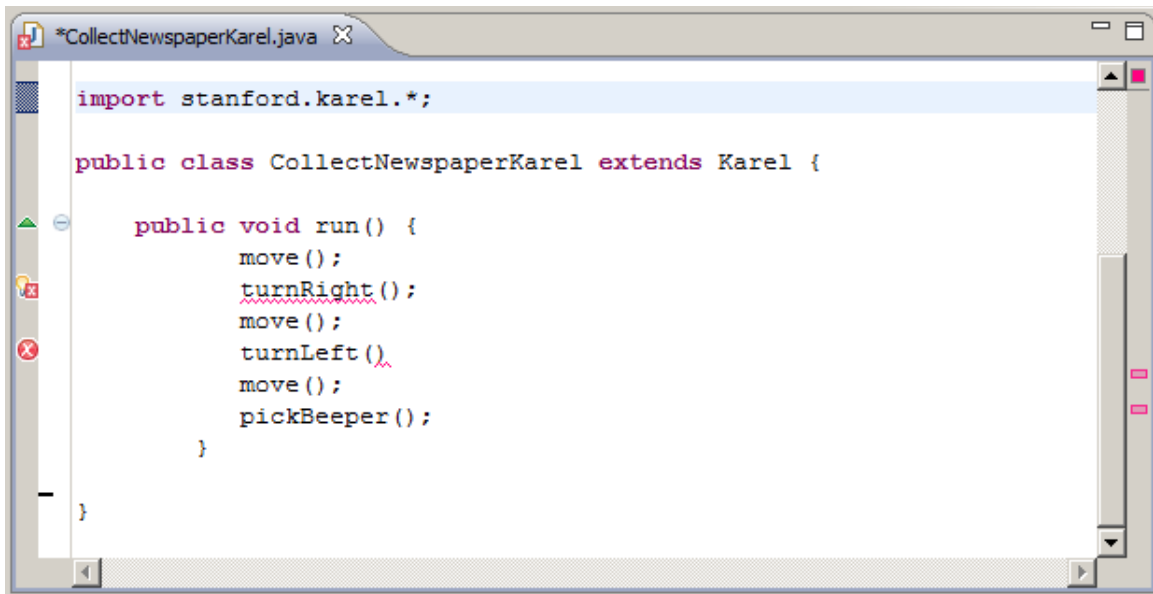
*CollectNewspaperKarel.java

import stanford.karel.*;

public class CollectNewspaperKarel extends Karel {

    public void run() {
            move();
            turnRight();
            move();
            turnLeft()
            move();
            pickBeeper();
        }

}